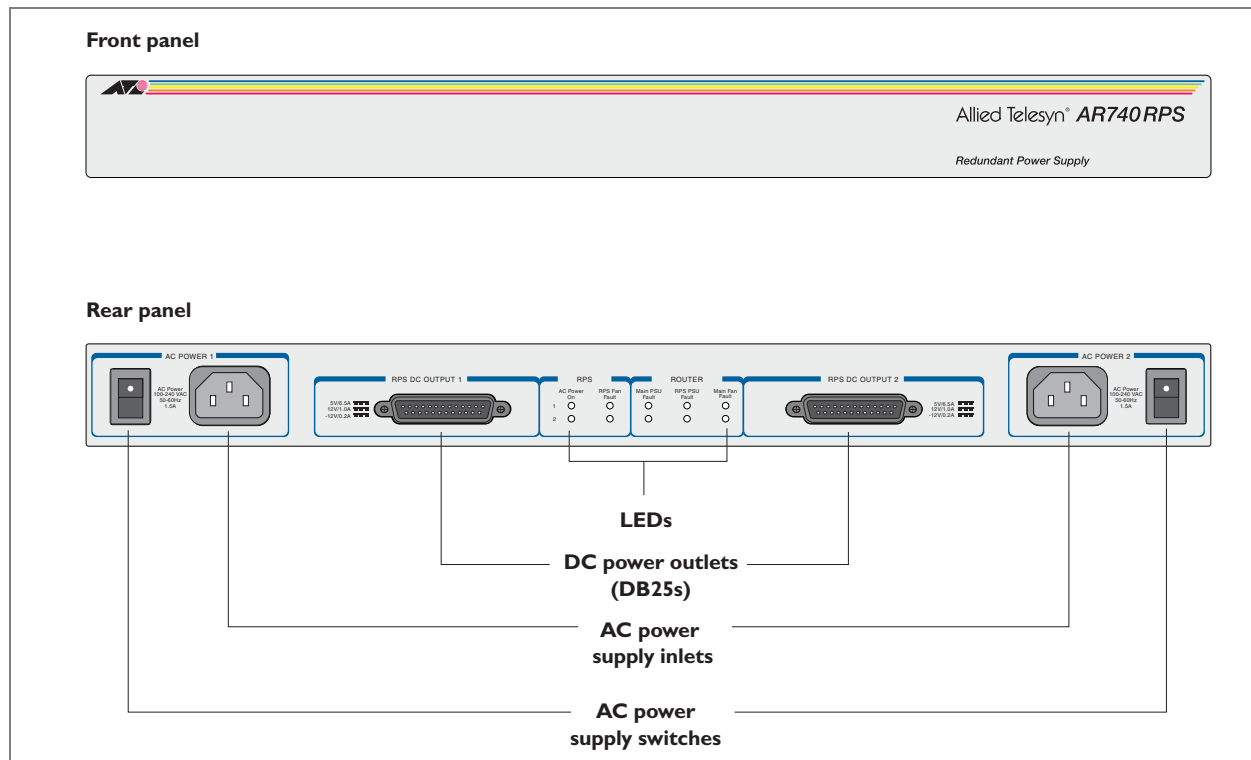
Front panel

Allied Telesyn® AR740RPS

Redundant Power Supply

Rear panel

AC POWER 1

AC Power
100-240 VAC
50-60Hz
1.5A

RPS DC OUTPUT 1

5V/6.5A
12V/1.0A
-12V/0.2A

RPS

AC Power On

RPS Fan Fault

1

2

ROUTER

Main PSU Fault

RPS PSU Fault

Main Fan Fault

RPS DC OUTPUT 2

5V/6.5A
12V/1.0A
-12V/0.2A

AC POWER 2

AC Power
100-240 VAC
50-60Hz
1.5A

LEDs

DC power outlets (DB25s)

AC power supply inlets

AC power supply switches